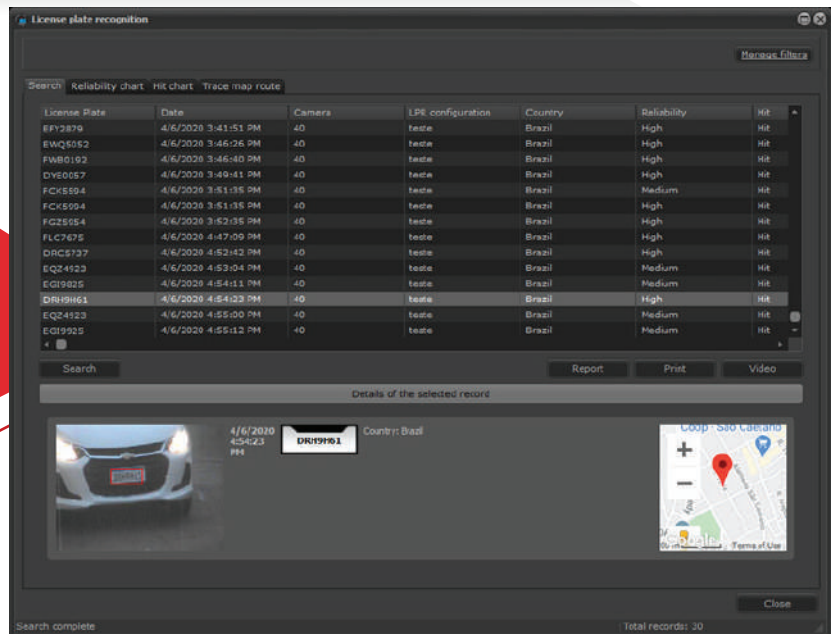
License plate recognition

Manage filters

Search | Reliability chart | Hit chart | Trace map route

| License Plate | Date | Camera | LPR configuration | Country | Reliability | Hit |
|---|---|---|---|---|---|---|
| EFY2879 | 4/6/2020 3:41:51 PM | 40 | teste | Brazil | High | Hit |
| EWQ5052 | 4/6/2020 3:46:26 PM | 40 | teste | Brazil | High | Hit |
| FWB0192 | 4/6/2020 3:46:40 PM | 40 | teste | Brazil | High | Hit |
| DYE0057 | 4/6/2020 3:49:41 PM | 40 | teste | Brazil | High | Hit |
| FCK5594 | 4/6/2020 3:51:35 PM | 40 | teste | Brazil | Medium | Hit |
| FCK5594 | 4/6/2020 3:51:35 PM | 40 | teste | Brazil | High | Hit |
| FGZ5654 | 4/6/2020 3:52:35 PM | 40 | teste | Brazil | High | Hit |
| FLC7675 | 4/6/2020 4:47:09 PM | 40 | teste | Brazil | High | Hit |
| DRC5737 | 4/6/2020 4:52:42 PM | 40 | teste | Brazil | High | Hit |
| EQZ4523 | 4/6/2020 4:53:04 PM | 40 | teste | Brazil | Medium | Hit |
| EGI9825 | 4/6/2020 4:54:11 PM | 40 | teste | Brazil | Medium | Hit |
| DRH9H61 | 4/6/2020 4:54:23 PM | 40 | teste | Brazil | High | Hit |
| EQZ4523 | 4/6/2020 4:55:00 PM | 40 | teste | Brazil | Medium | Hit |
| EGI9925 | 4/6/2020 4:55:12 PM | 40 | teste | Brazil | Medium | Hit |

Search

Report | Print | Video

Details of the selected record

4/6/2020 4:54:23 PM

DRH9H61

Country: Brazil

Coop - São Caetano

Google

Terms of Use

Close

Search complete

Total records: 30